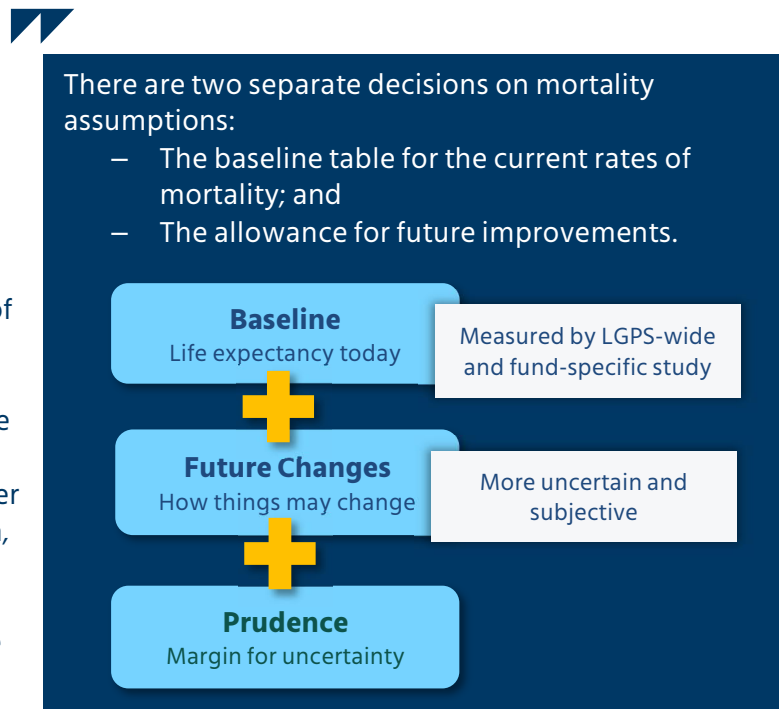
of

e

er
),

There are two separate decisions on mortality assumptions:
– The baseline table for the current rates of mortality; and
– The allowance for future improvements.

Baseline
Life expectancy today

Measured by LGPS-wide and fund-specific study

Future Changes
How things may change

More uncertain and subjective

Prudence
Margin for uncertainty